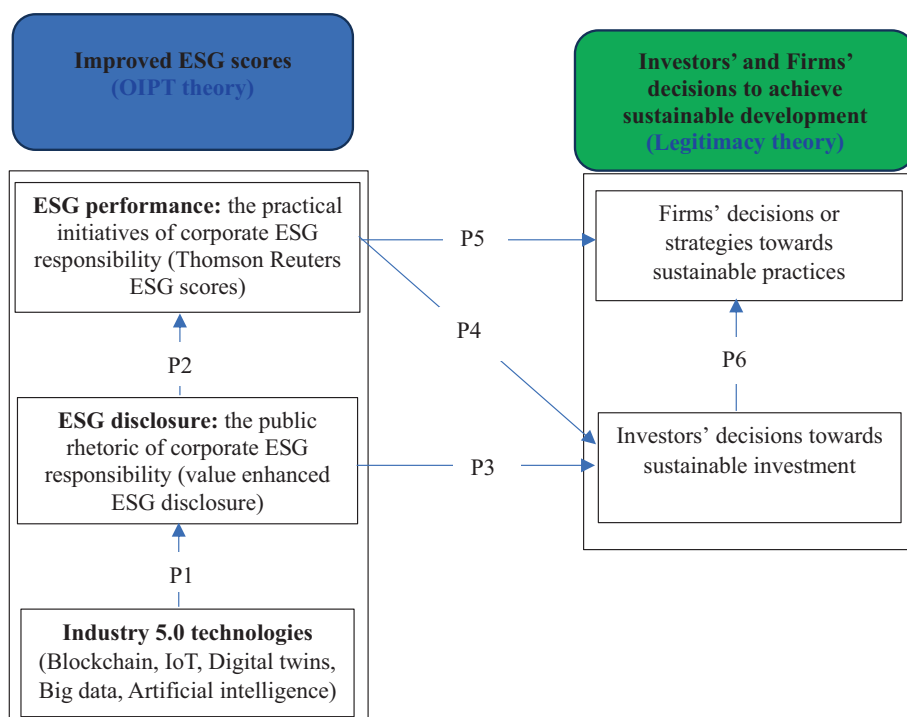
Improved ESG scores
(OIPT theory)

Investors' and Firms' decisions to achieve sustainable development
(Legitimacy theory)

ESG performance: the practical initiatives of corporate ESG responsibility (Thomson Reuters ESG scores)

P5

Firms' decisions or strategies towards sustainable practices

P4

P2

P6

ESG disclosure: the public rhetoric of corporate ESG responsibility (value enhanced ESG disclosure)

P3

Investors' decisions towards sustainable investment

P1

Industry 5.0 technologies (Blockchain, IoT, Digital twins, Big data, Artificial intelligence)